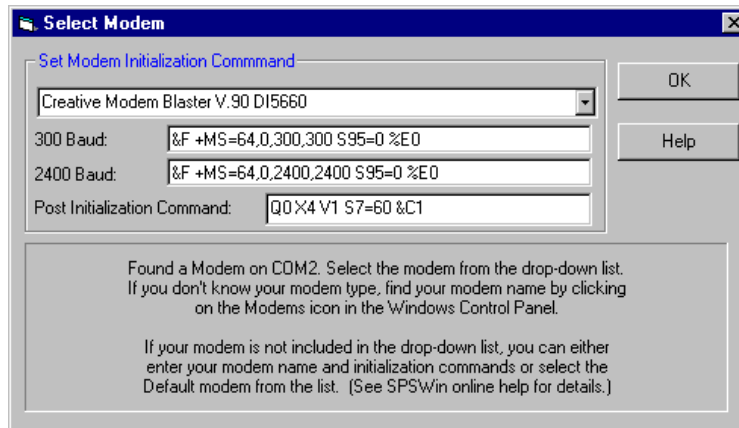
Select Modem

Set Modem Initialization Commmand

Creative Modem Blaster V.90 DI5660

300 Baud: &F +MS=64,0,300,300 S95=0 %E0

2400 Baud: &F +MS=64,0,2400,2400 S95=0 %E0

Post Initialization Command: Q0 X4 V1 S7=60 &C1

OK

Help

Found a Modem on COM2. Select the modem from the drop-down list. If you don't know your modem type, find your modem name by clicking on the Modems icon in the Windows Control Panel.

If your modem is not included in the drop-down list, you can either enter your modem name and initialization commands or select the Default modem from the list. (See SPSWin online help for details.)